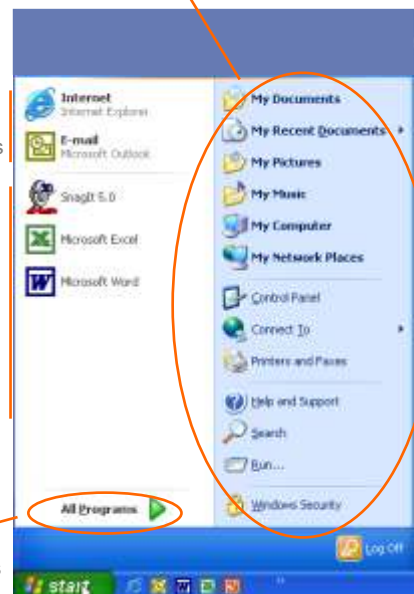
Internet
Internet Explorer

E-mail
Microsoft Outlook

SnagIt 5.0

Microsoft Excel

Microsoft Word

All Programs

My Documents
My Recent Documents
My Pictures
My Music
My Computer
My Network Places
Control Panel
Connect To
Printers and Faxes
Help and Support
Search
Run...
Windows Security

Log Off

start